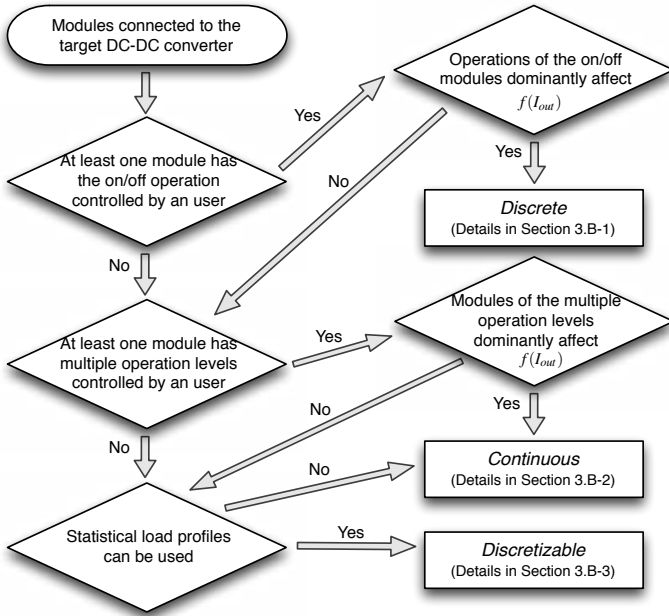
Modules connected to the target DC-DC converter

At least one module has the on/off operation controlled by an user

Yes

Operations of the on/off modules dominantly affect $f(I_{out})$

Yes

No

*Discrete*
(Details in Section 3.B-1)

No

At least one module has multiple operation levels controlled by an user

Yes

Modules of the multiple operation levels dominantly affect $f(I_{out})$

Yes

No

No

No

*Continuous*
(Details in Section 3.B-2)

Statistical load profiles can be used

Yes

*Discretizable*
(Details in Section 3.B-3)